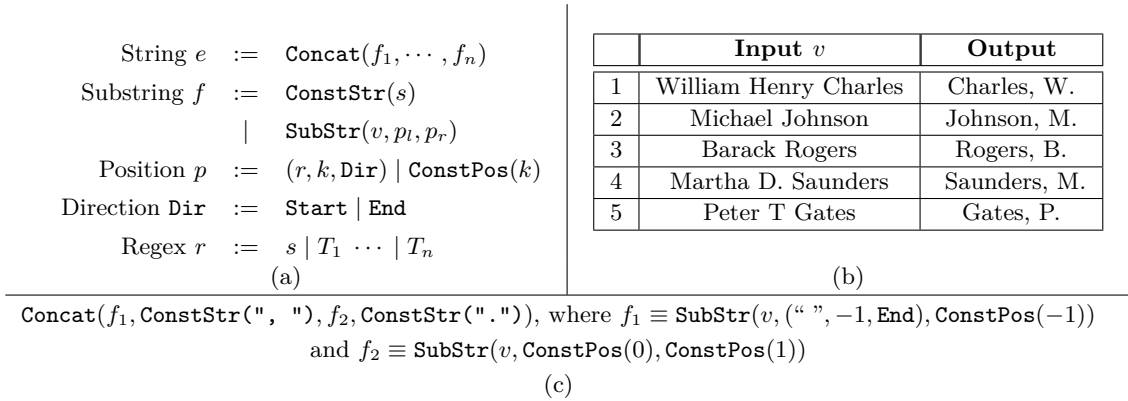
String $e$ := $\texttt{Concat}(f_1, \cdots, f_n)$
Substring $f$ := $\texttt{ConstStr}(s)$
| $\texttt{SubStr}(v, p_l, p_r)$
Position $p$ := $(r, k, \texttt{Dir}) \mid \texttt{ConstPos}(k)$
Direction $\texttt{Dir}$ := $\texttt{Start} \mid \texttt{End}$
Regex $r$ := $s \mid T_1 \cdots \mid T_n$
(a)

| | Input $v$ | Output |
|---|---|---|
| 1 | William Henry Charles | Charles, W. |
| 2 | Michael Johnson | Johnson, M. |
| 3 | Barack Rogers | Rogers, B. |
| 4 | Martha D. Saunders | Saunders, M. |
| 5 | Peter T Gates | Gates, P. |

(b)

$\texttt{Concat}(f_1, \texttt{ConstStr(", ")}, f_2, \texttt{ConstStr(".")})$, where $f_1 \equiv \texttt{SubStr}(v, (\text{“ ”}, -1, \texttt{End}), \texttt{ConstPos}(-1))$ and $f_2 \equiv \texttt{SubStr}(v, \texttt{ConstPos}(0), \texttt{ConstPos}(1))$
(c)